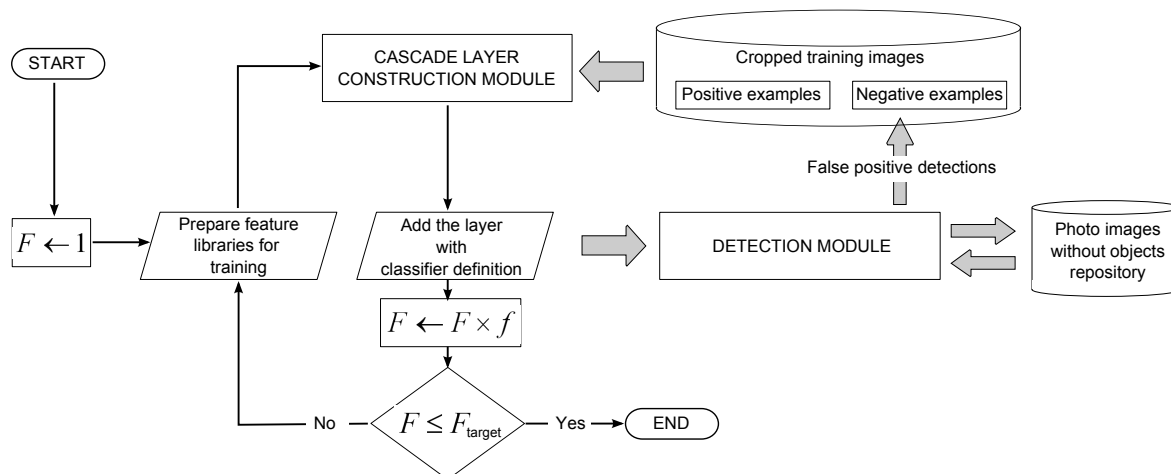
START

CASCADE LAYER CONSTRUCTION MODULE

Cropped training images

Positive examples

Negative examples

False positive detections

$F \leftarrow 1$

Prepare feature libraries for training

Add the layer with classifier definition

DETECTION MODULE

Photo images without objects repository

$F \leftarrow F \times f$

No

$F \leq F_{\text{target}}$

Yes

END